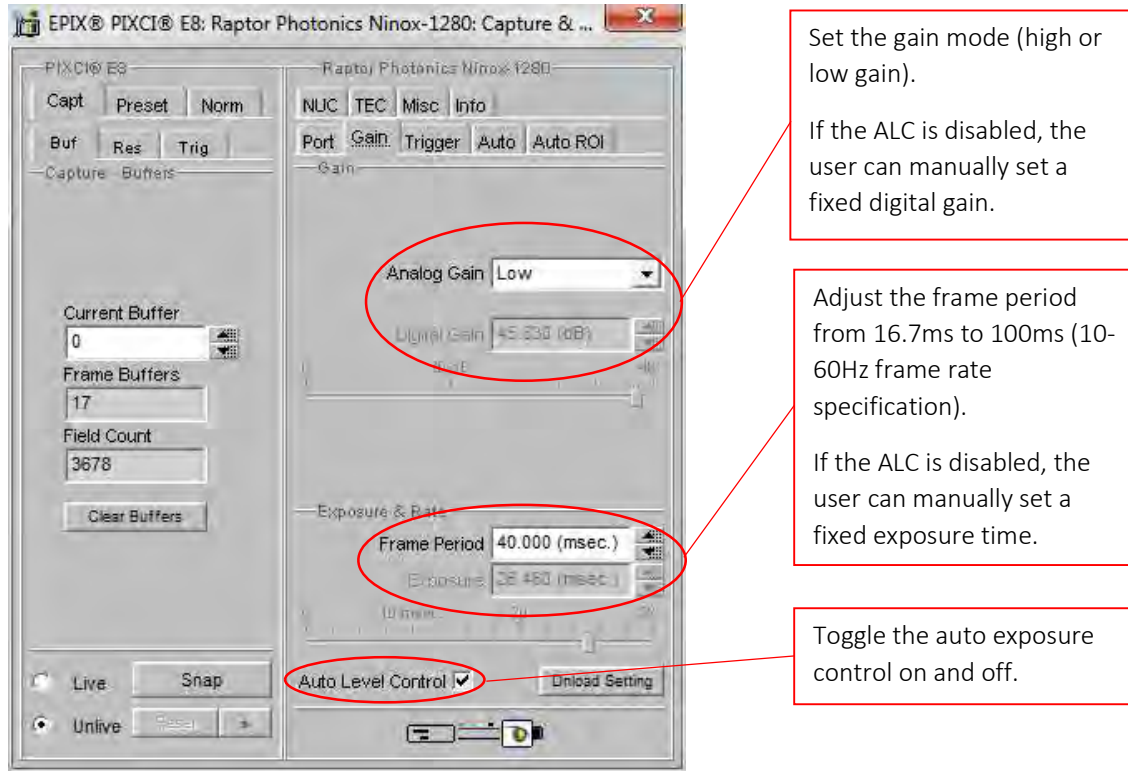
EPIX® PIXCI® E8: Raptor Photonics Ninox-1280: Capture & ...

PIXCI® E8

Capt

Preset

Norm

Buf

Res

Trig

Capture Buffers

Current Buffer

0

Frame Buffers

17

Field Count

3678

Clear Buffers

Live

Snap

Unlive

Reset

Raptor Photonics Ninox-1280

NUC

TEC

Misc

Info

Port

Gain

Trigger

Auto

Auto ROI

Gain

Analog Gain

Low

Digital Gain

45.830 (dB)

Exposure & Rate

Frame Period

40.000 (msec.)

Exposure

26.460 (msec.)

Auto Level Control

Unload Setting

Set the gain mode (high or low gain).

If the ALC is disabled, the user can manually set a fixed digital gain.

Adjust the frame period from 16.7ms to 100ms (10-60Hz frame rate specification).

If the ALC is disabled, the user can manually set a fixed exposure time.

Toggle the auto exposure control on and off.